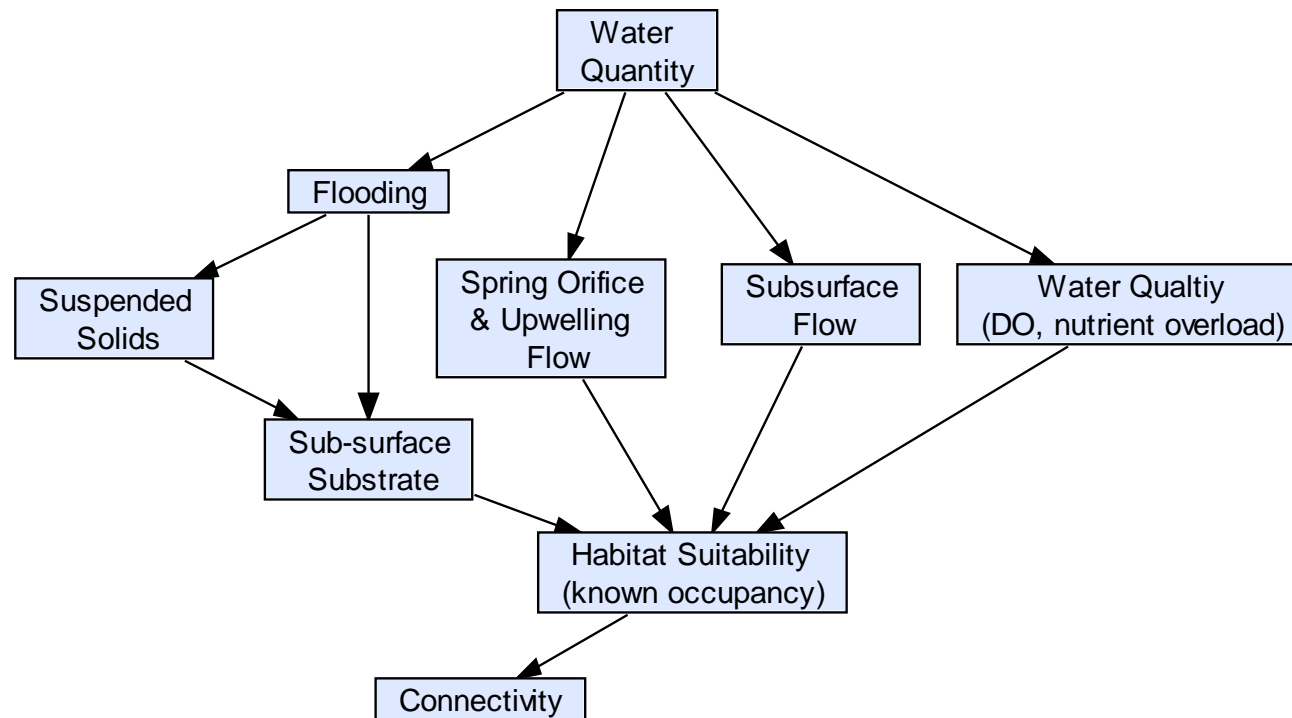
Water Quantity

Flooding

Suspended Solids

Spring Orifice & Upwelling Flow

Subsurface Flow

Water Qualtiy (DO, nutrient overload)

Sub-surface Substrate

Habitat Suitability (known occupancy)

Connectivity